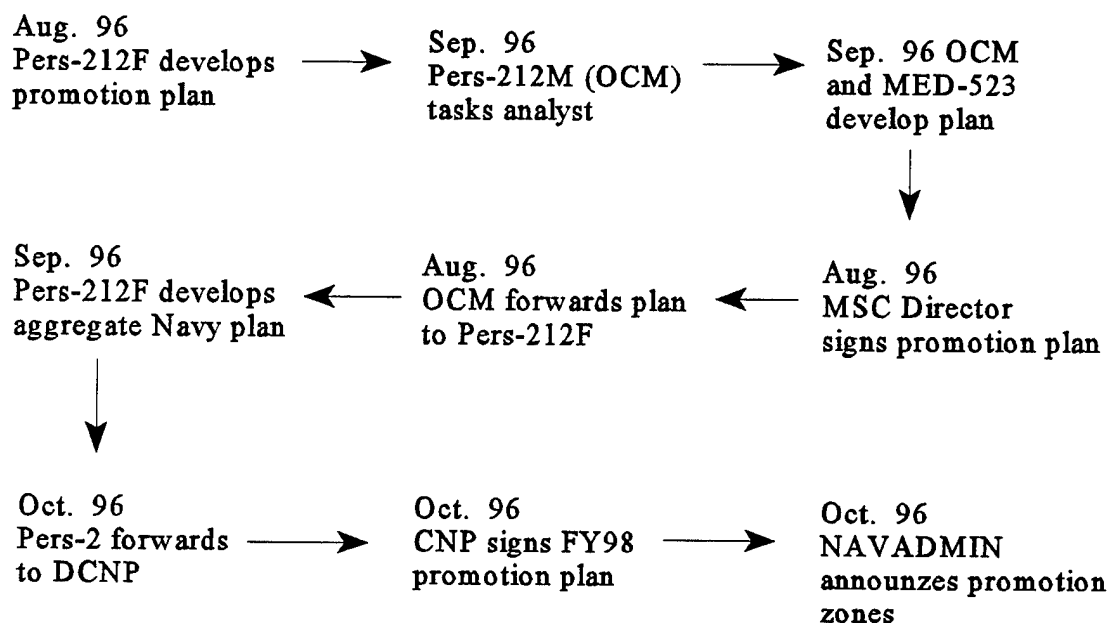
Aug. 96
Pers-212F develops promotion plan

Sep. 96
Pers-212M (OCM) tasks analyst

Sep. 96 OCM and MED-523 develop plan

Aug. 96
MSC Director signs promotion plan

Aug. 96
OCM forwards plan to Pers-212F

Sep. 96
Pers-212F develops aggregate Navy plan

Oct. 96
Pers-2 forwards to DCNP

Oct. 96
CNP signs FY98 promotion plan

Oct. 96
NAVADMIN announzes promotion zones